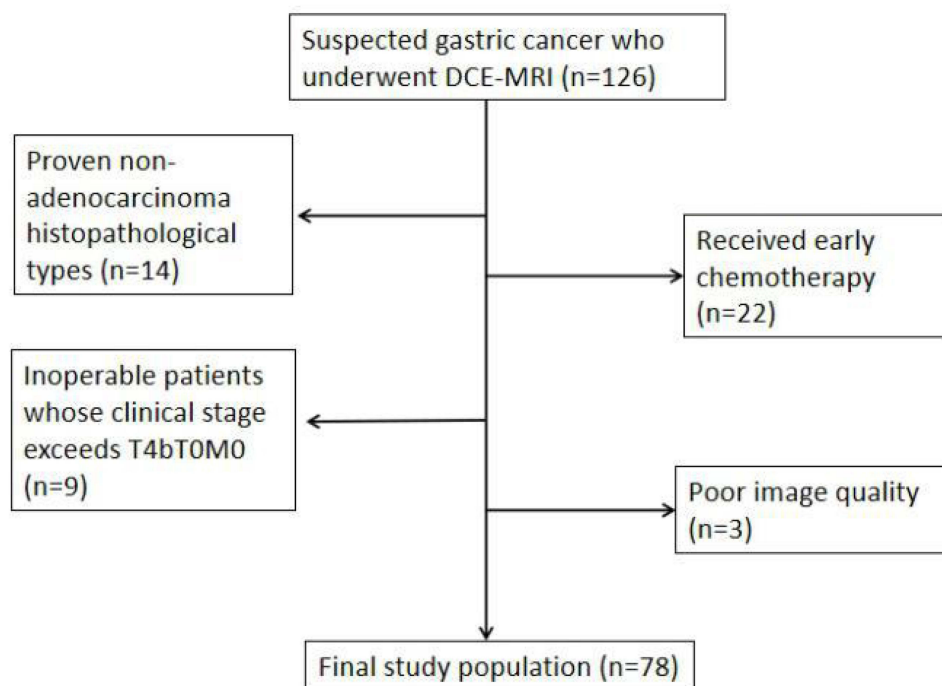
Suspected gastric cancer who underwent DCE-MRI (n=126)

Proven non-adenocarcinoma histopathological types (n=14)

Received early chemotherapy (n=22)

Inoperable patients whose clinical stage exceeds T4bT0M0 (n=9)

Poor image quality (n=3)

Final study population (n=78)